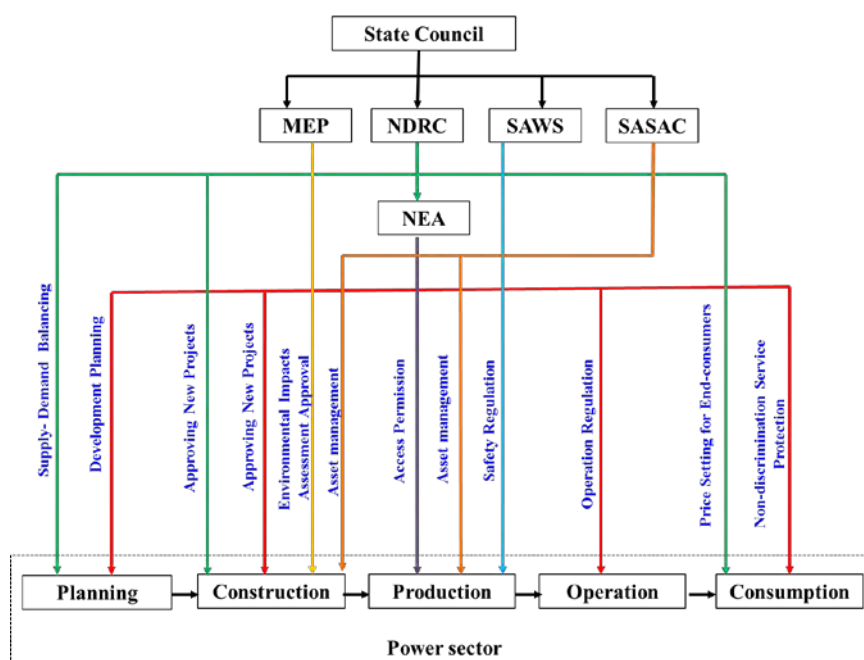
State Council

MEP

NDRC

SAWS

SASAC

NEA

Supply- Demand Balancing

Development Planning

Approving New Projects

Approving New Projects

Environmental Impacts Assessment Approval

Asset management

Access Permission

Asset management

Safety Regulation

Operation Regulation

Price Setting for End-consumers

Non-discrimination Service Protection

Planning

Construction

Production

Operation

Consumption

Power sector